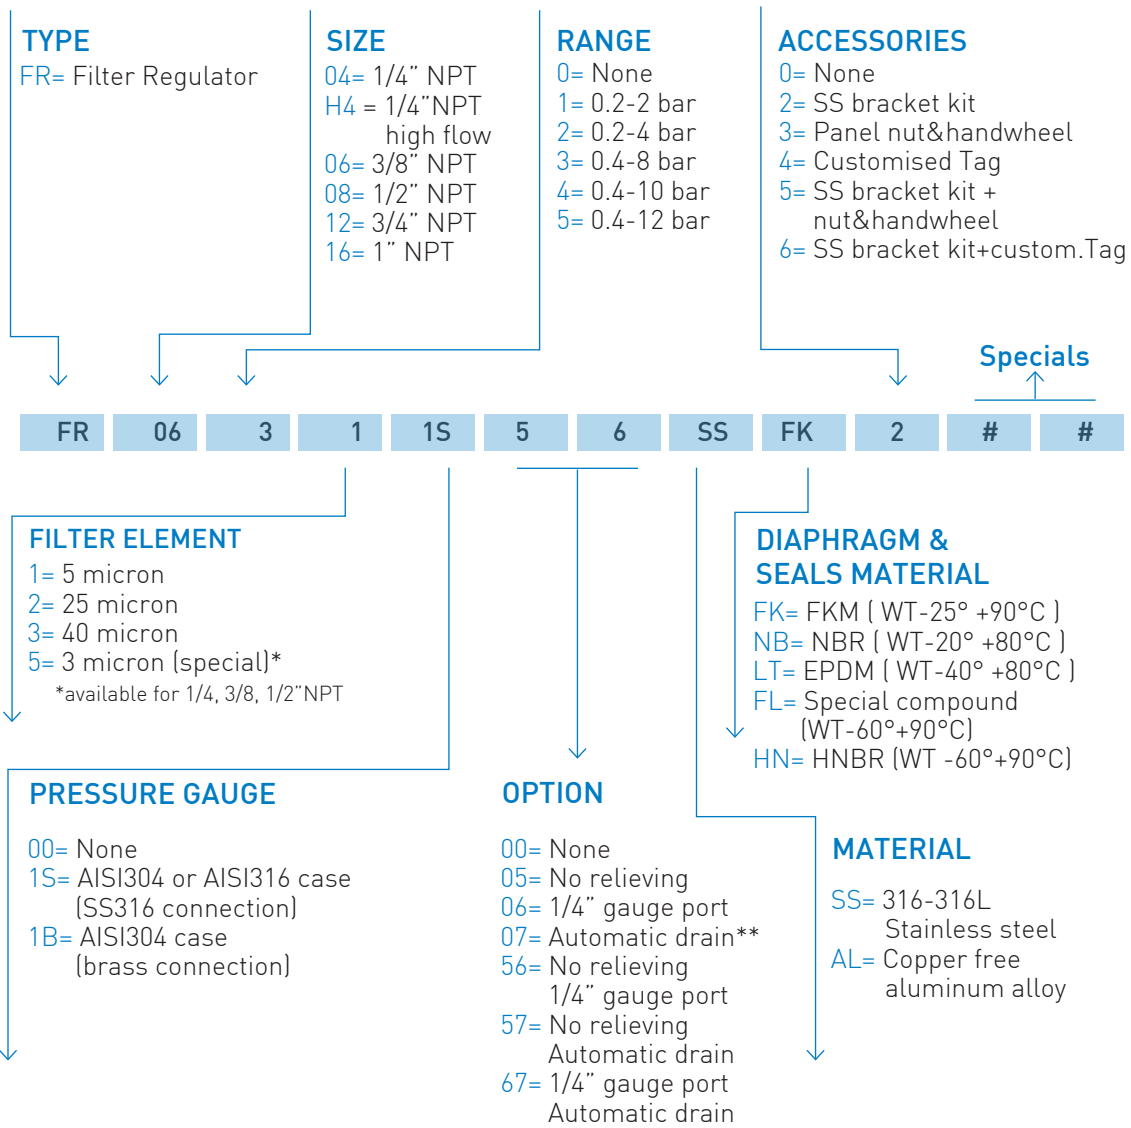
TYPE
FR= Filter Regulator

SIZE
04= 1/4" NPT
H4 = 1/4"NPT high flow
06= 3/8" NPT
08= 1/2" NPT
12= 3/4" NPT
16= 1" NPT

RANGE
0= None
1= 0.2-2 bar
2= 0.2-4 bar
3= 0.4-8 bar
4= 0.4-10 bar
5= 0.4-12 bar

ACCESSORIES
0= None
2= SS bracket kit
3= Panel nut&handwheel
4= Customised Tag
5= SS bracket kit + nut&handwheel
6= SS bracket kit+custom.Tag

Specials

| FR | 06 | 3 | 1 | 1S | 5 | 6 | SS | FK | 2 | # | # |
|---|---|---|---|---|---|---|---|---|---|---|---|

FILTER ELEMENT
1= 5 micron
2= 25 micron
3= 40 micron
5= 3 micron (special)*
*available for 1/4, 3/8, 1/2"NPT

DIAPHRAGM & SEALS MATERIAL
FK= FKM ( WT-25° +90°C )
NB= NBR ( WT-20° +80°C )
LT= EPDM ( WT-40° +80°C )
FL= Special compound (WT-60°+90°C)
HN= HNBR (WT -60°+90°C)

PRESSURE GAUGE
00= None
1S= AISI304 or AISI316 case (SS316 connection)
1B= AISI304 case (brass connection)

OPTION
00= None
05= No relieving
06= 1/4" gauge port
07= Automatic drain**
56= No relieving 1/4" gauge port
57= No relieving Automatic drain
67= 1/4" gauge port Automatic drain

MATERIAL
SS= 316-316L Stainless steel
AL= Copper free aluminum alloy